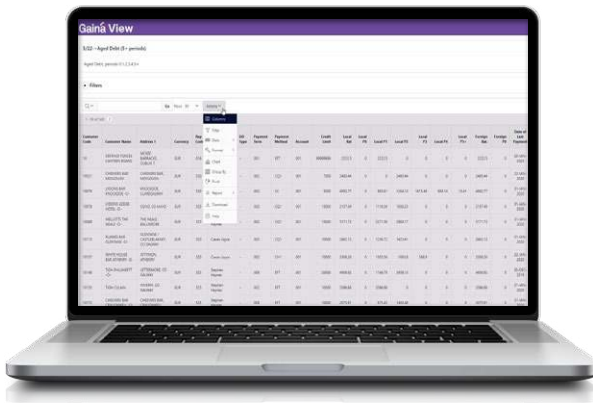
Gainā View

SLD - Aged Debt (5+ periods)

▸ Filters

Go  Rows 50  Actions

Customer Code
Customer Name
Address 1
Currency
Payment Term
Payment Method
Account
Credit Limit
Local Bal
Local P1
Local P2
Local P3
Local P4
Local P5+
Foreign Bal
Foreign P1
Date of Last Payment

Columns
Filter
Data
Format
Chart
Group By
Pivot
Report
Download
Help

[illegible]